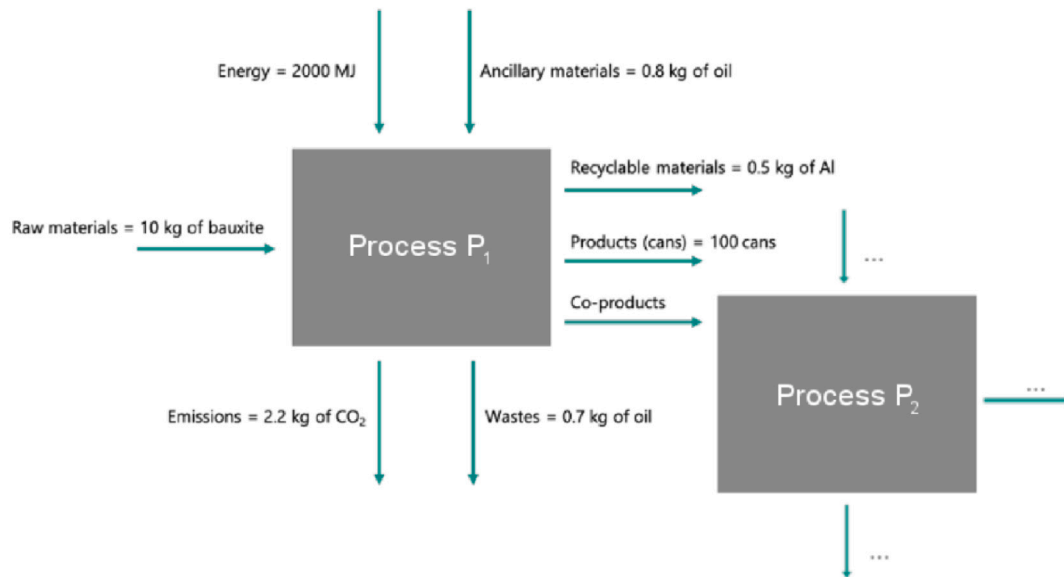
Energy = 2000 MJ

Ancillary materials = 0.8 kg of oil

Raw materials = 10 kg of bauxite

Process $P_1$

Recyclable materials = 0.5 kg of Al

Products (cans) = 100 cans

Co-products

...

Process $P_2$

...

Emissions = 2.2 kg of $CO_2$

Wastes = 0.7 kg of oil

...